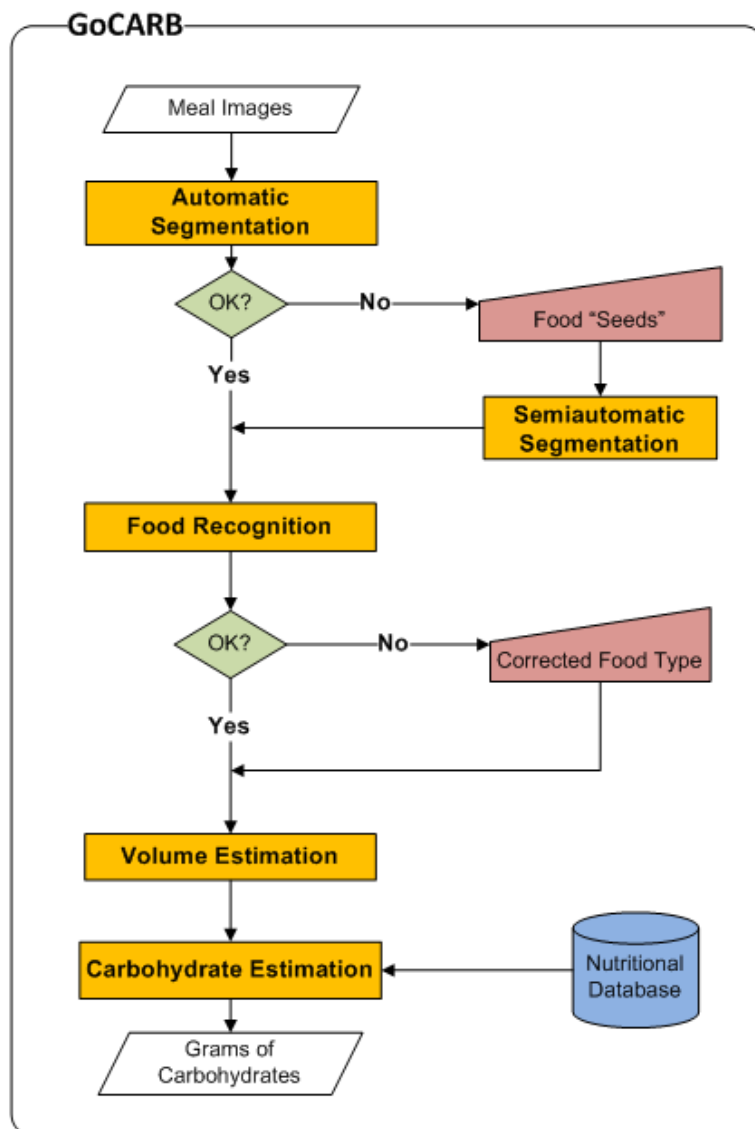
GoCARB

Meal Images

Automatic Segmentation

OK?

No

Food "Seeds"

Yes

Semiautomatic Segmentation

Food Recognition

OK?

No

Corrected Food Type

Yes

Volume Estimation

Carbohydrate Estimation

Nutritional Database

Grams of Carbohydrates